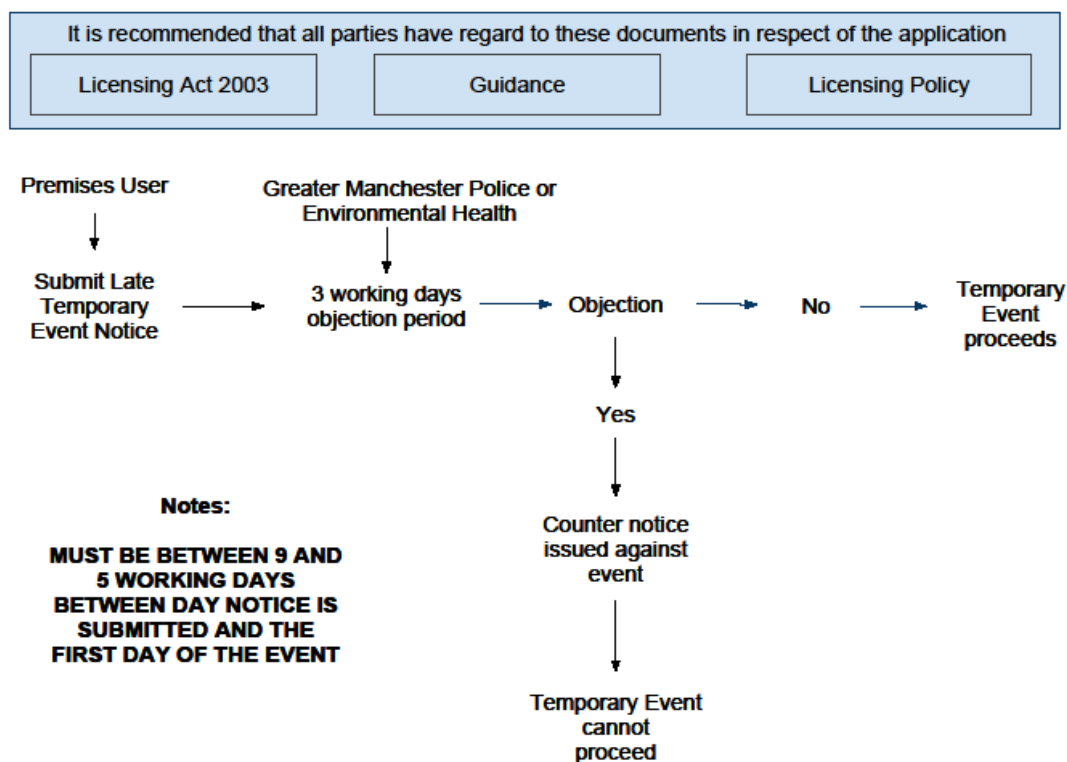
It is recommended that all parties have regard to these documents in respect of the application

Licensing Act 2003

Guidance

Licensing Policy

Premises User

Submit Late Temporary Event Notice

Greater Manchester Police or Environmental Health

3 working days objection period

Objection

No

Temporary Event proceeds

Yes

Counter notice issued against event

Temporary Event cannot proceed

Notes:

MUST BE BETWEEN 9 AND 5 WORKING DAYS BETWEEN DAY NOTICE IS SUBMITTED AND THE FIRST DAY OF THE EVENT